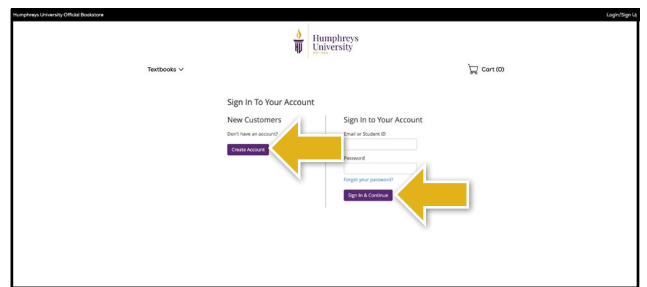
Humphreys University Official Bookstore

Login/Sign Up

Humphreys University

Textbooks

Cart (0)

Sign In To Your Account

New Customers

Don't have an account?

Create Account

Sign In to Your Account

Email or Student ID

Password

Forgot your password?

Sign In & Continue